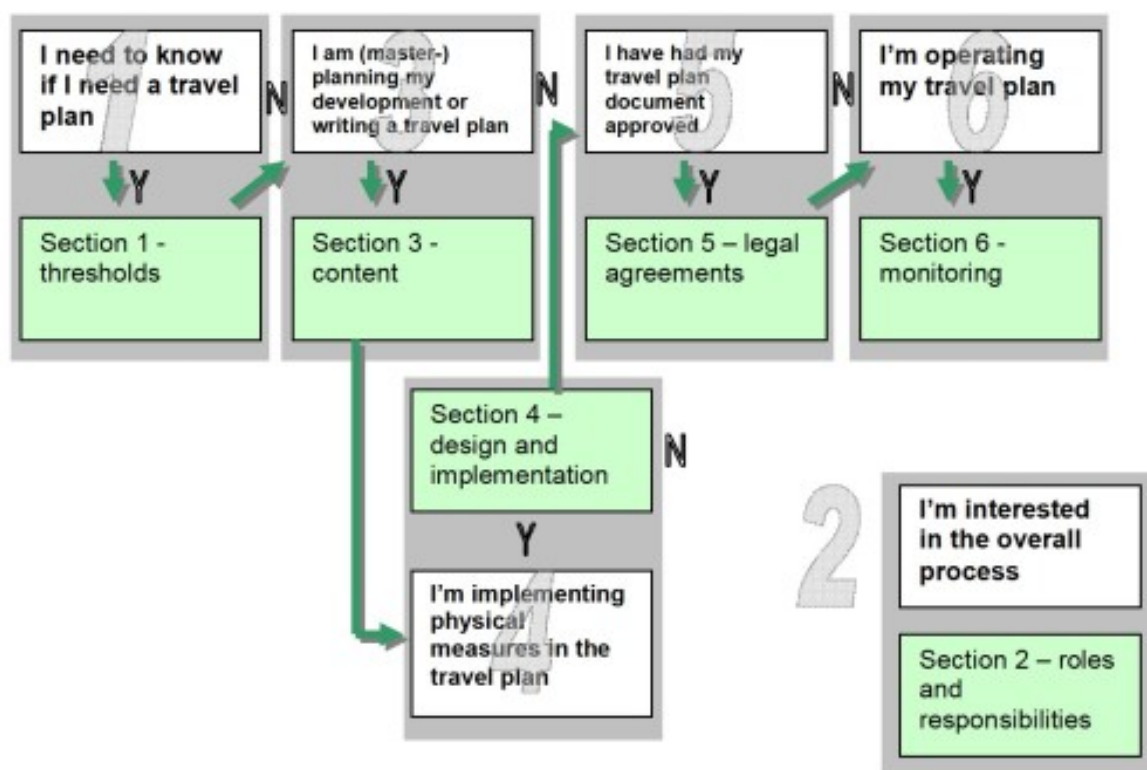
1
I need to know if I need a travel plan

Y

Section 1 - thresholds

N

3
I am (master-) planning my development or writing a travel plan

Y

Section 3 - content

N

5
I have had my travel plan document approved

Y

Section 5 – legal agreements

N

6
I'm operating my travel plan

Y

Section 6 - monitoring

Section 4 – design and implementation

N

Y

4
I'm implementing physical measures in the travel plan

2
I'm interested in the overall process

Section 2 – roles and responsibilities